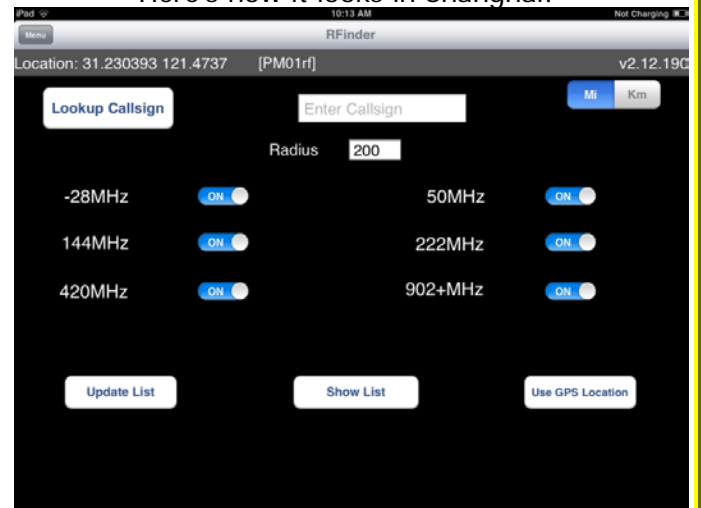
Here's how it looks in Shanghai:

iPad

10:13 AM

Not Charging

Menu

RFinder

Location: 31.230393 121.4737 [PM01rf] v2.12.190

Lookup Callsign

Enter Callsign

Mi Km

Radius 200

-28MHz ON

50MHz ON

144MHz ON

222MHz ON

420MHz ON

902+MHz ON

Update List

Show List

Use GPS Location